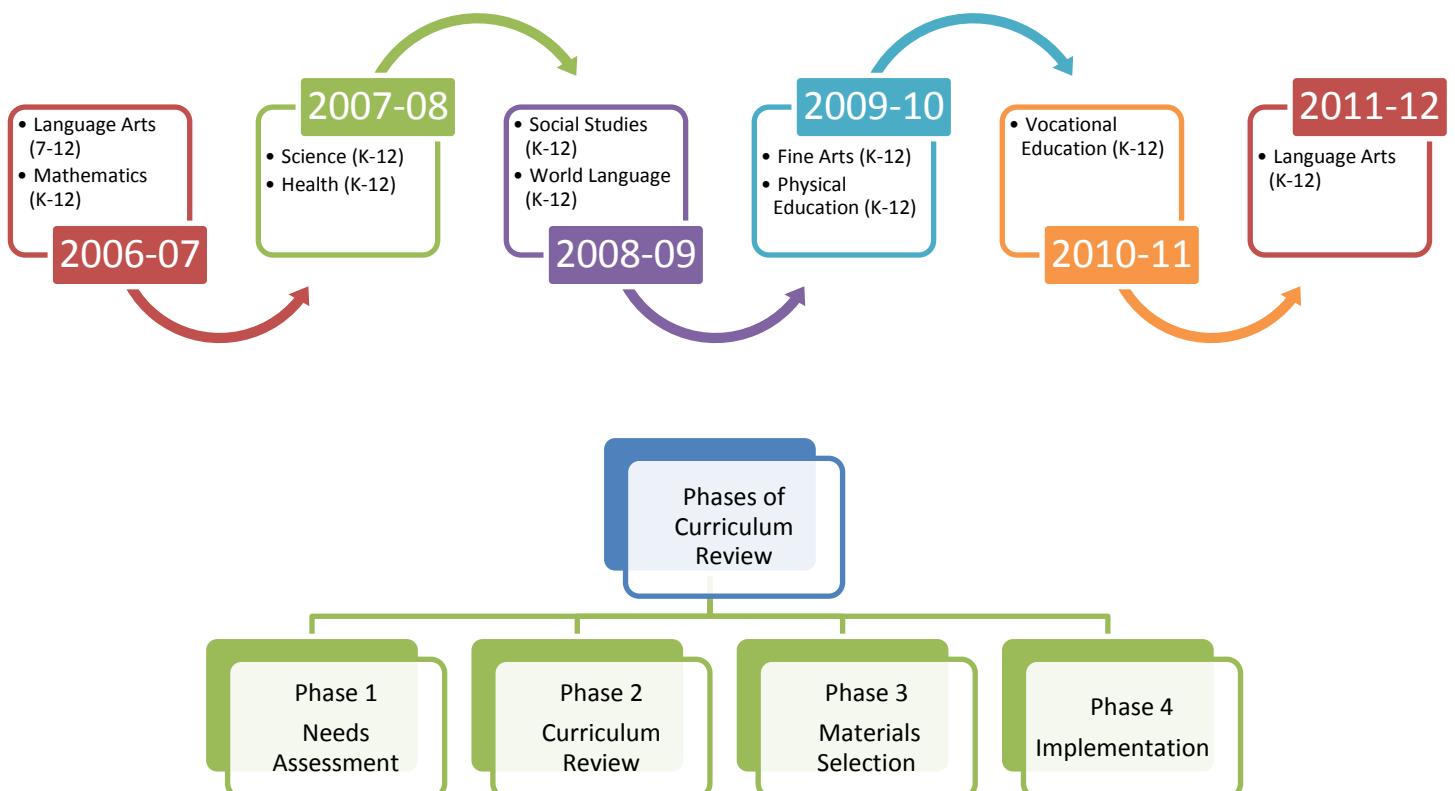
• Language Arts (7-12)
• Mathematics (K-12)
2006-07

2007-08
• Science (K-12)
• Health (K-12)

• Social Studies (K-12)
• World Language (K-12)
2008-09

2009-10
• Fine Arts (K-12)
• Physical Education (K-12)

• Vocational Education (K-12)
2010-11

2011-12
• Language Arts (K-12)

Phases of Curriculum Review

Phase 1
Needs Assessment

Phase 2
Curriculum Review

Phase 3
Materials Selection

Phase 4
Implementation